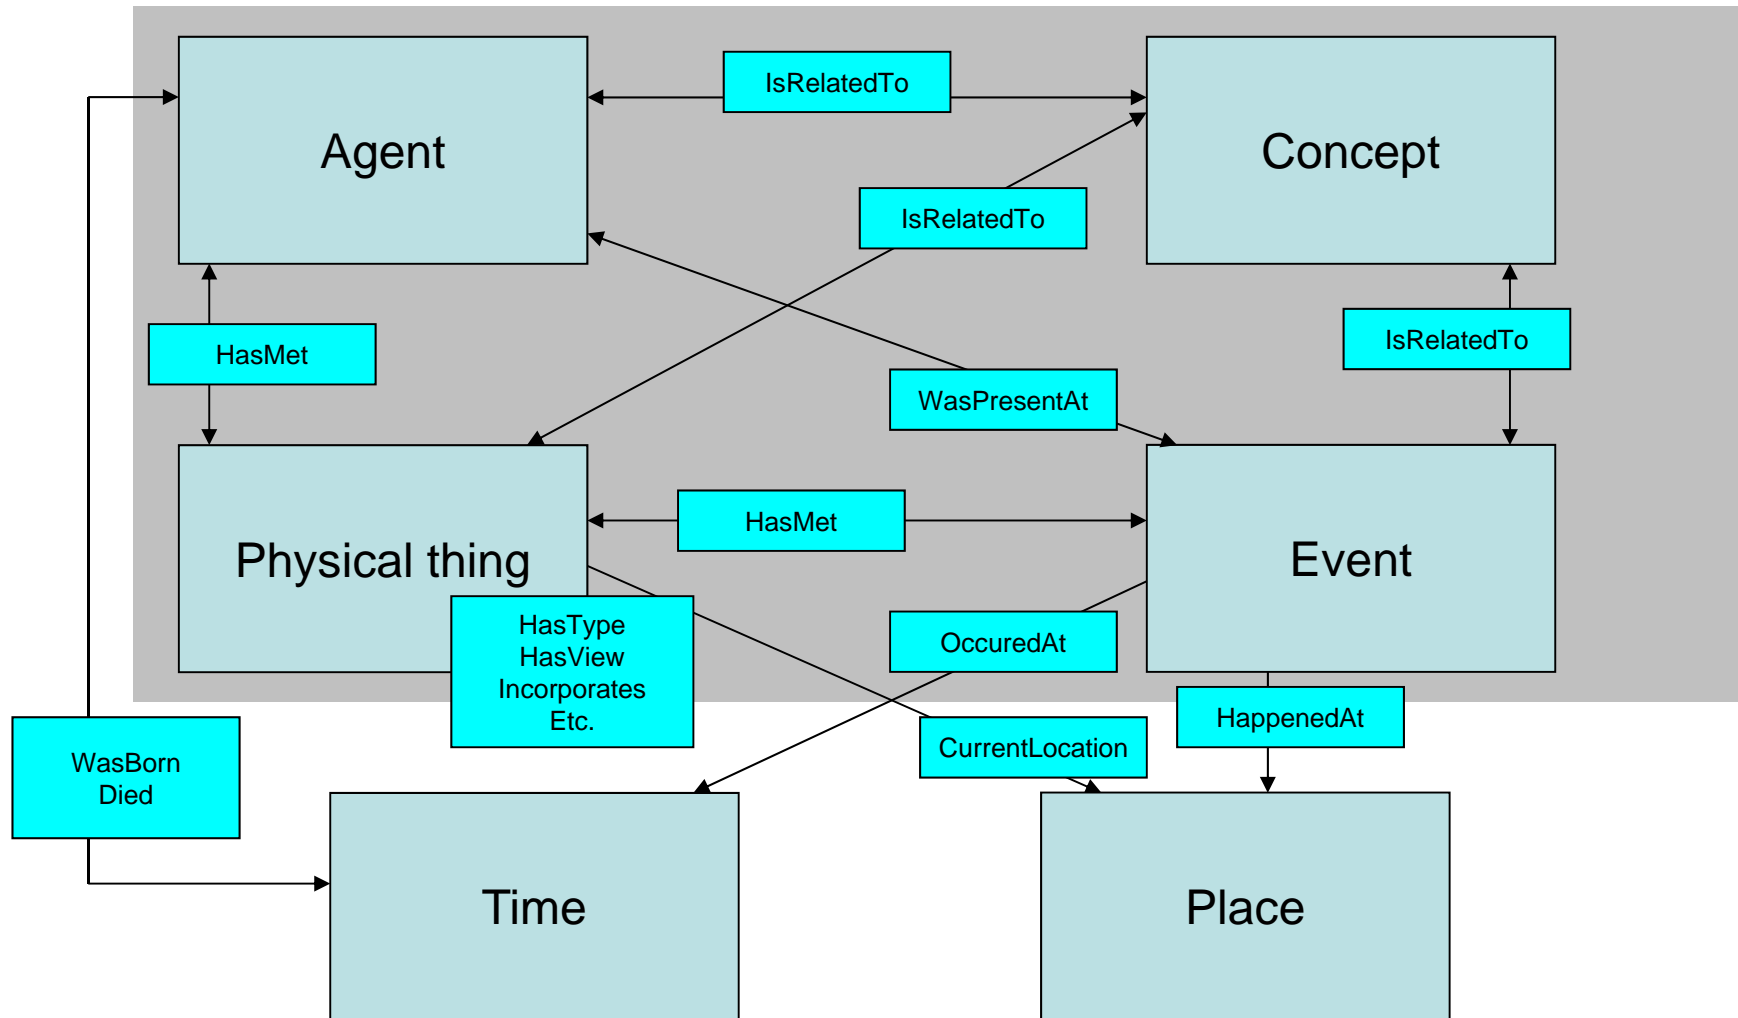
IsRelatedTo

Agent

Concept

IsRelatedTo

HasMet

IsRelatedTo

WasPresentAt

HasMet

Physical thing

Event

HasType
HasView
Incorporates
Etc.

OccuredAt

HappenedAt

CurrentLocation

WasBorn
Died

Time

Place